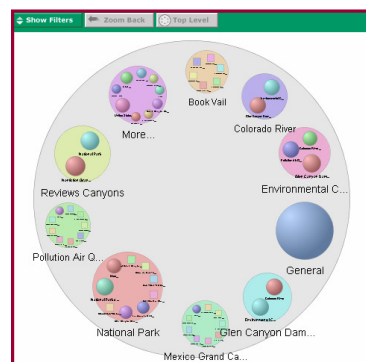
Show Filters
Zoom Back
Top Level

Book Vail
More...
Colorado River
Environmental C...
Reviews Canyons
General
Pollution Air Q...
National Park
Glen Canyon Dam...
Mexico Grand Ca...
National Park
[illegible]
Colorado River
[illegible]